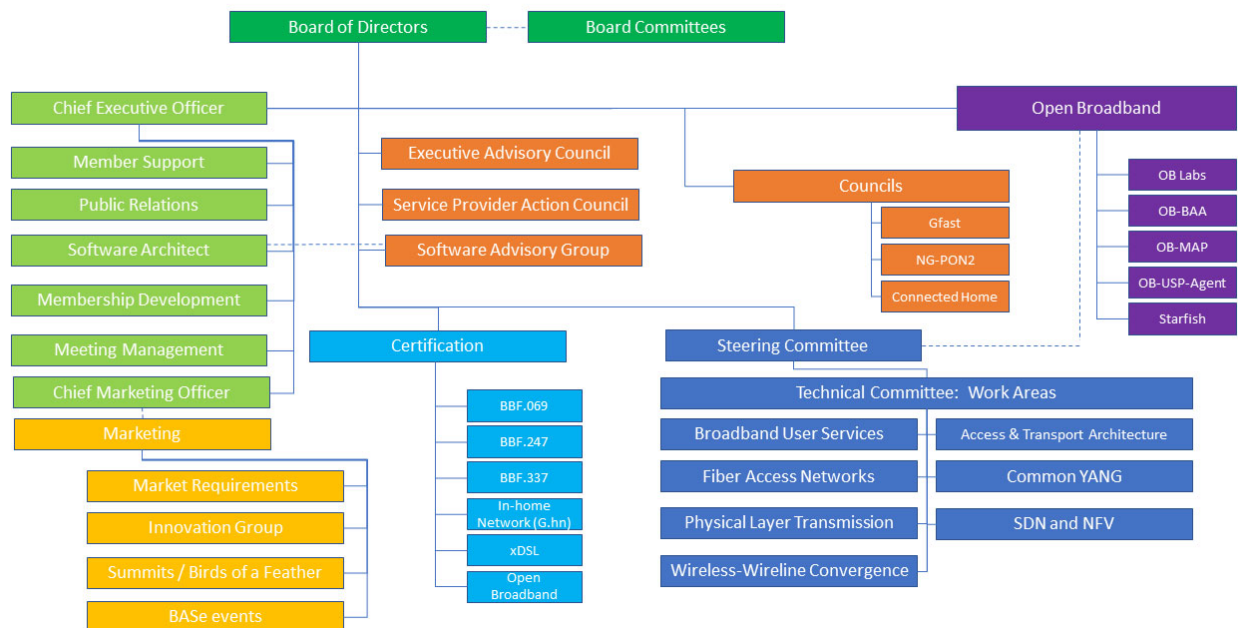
Board of Directors
Board Committees
Chief Executive Officer
Open Broadband
Member Support
Public Relations
Software Architect
Membership Development
Meeting Management
Chief Marketing Officer
Marketing
Market Requirements
Innovation Group
Summits / Birds of a Feather
BASe events
Executive Advisory Council
Service Provider Action Council
Software Advisory Group
Councils
Gfast
NG-PON2
Connected Home
OB Labs
OB-BAA
OB-MAP
OB-USP-Agent
Starfish
Certification
BBF.069
BBF.247
BBF.337
In-home Network (G.hn)
xDSL
Open Broadband
Steering Committee
Technical Committee: Work Areas
Broadband User Services
Access & Transport Architecture
Fiber Access Networks
Common YANG
Physical Layer Transmission
SDN and NFV
Wireless-Wireline Convergence